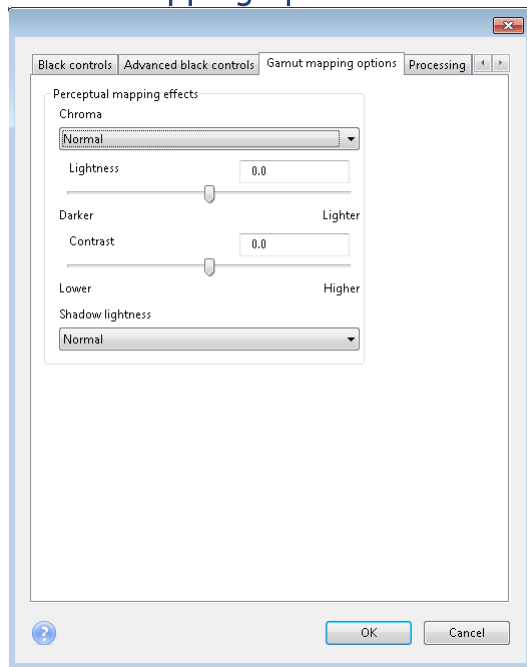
Black controls | Advanced black controls | Gamut mapping options | Processing

Perceptual mapping effects

Chroma

Normal

Lightness

0.0

Darker

Lighter

Contrast

0.0

Lower

Higher

Shadow lightness

Normal

OK

Cancel